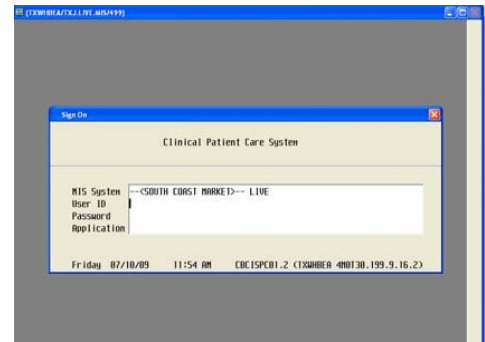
(TXWHBEA/TXJ.LIVE.MIS/499)

Sign On

Clinical Patient Care System

MIS System --<SOUTH COAST MARKET>-- LIVE
User ID
Password
Application

Friday 07/10/09 11:54 AM CBCISPC01.2 (TXWHBEA 4N0T30.199.9.16.2)